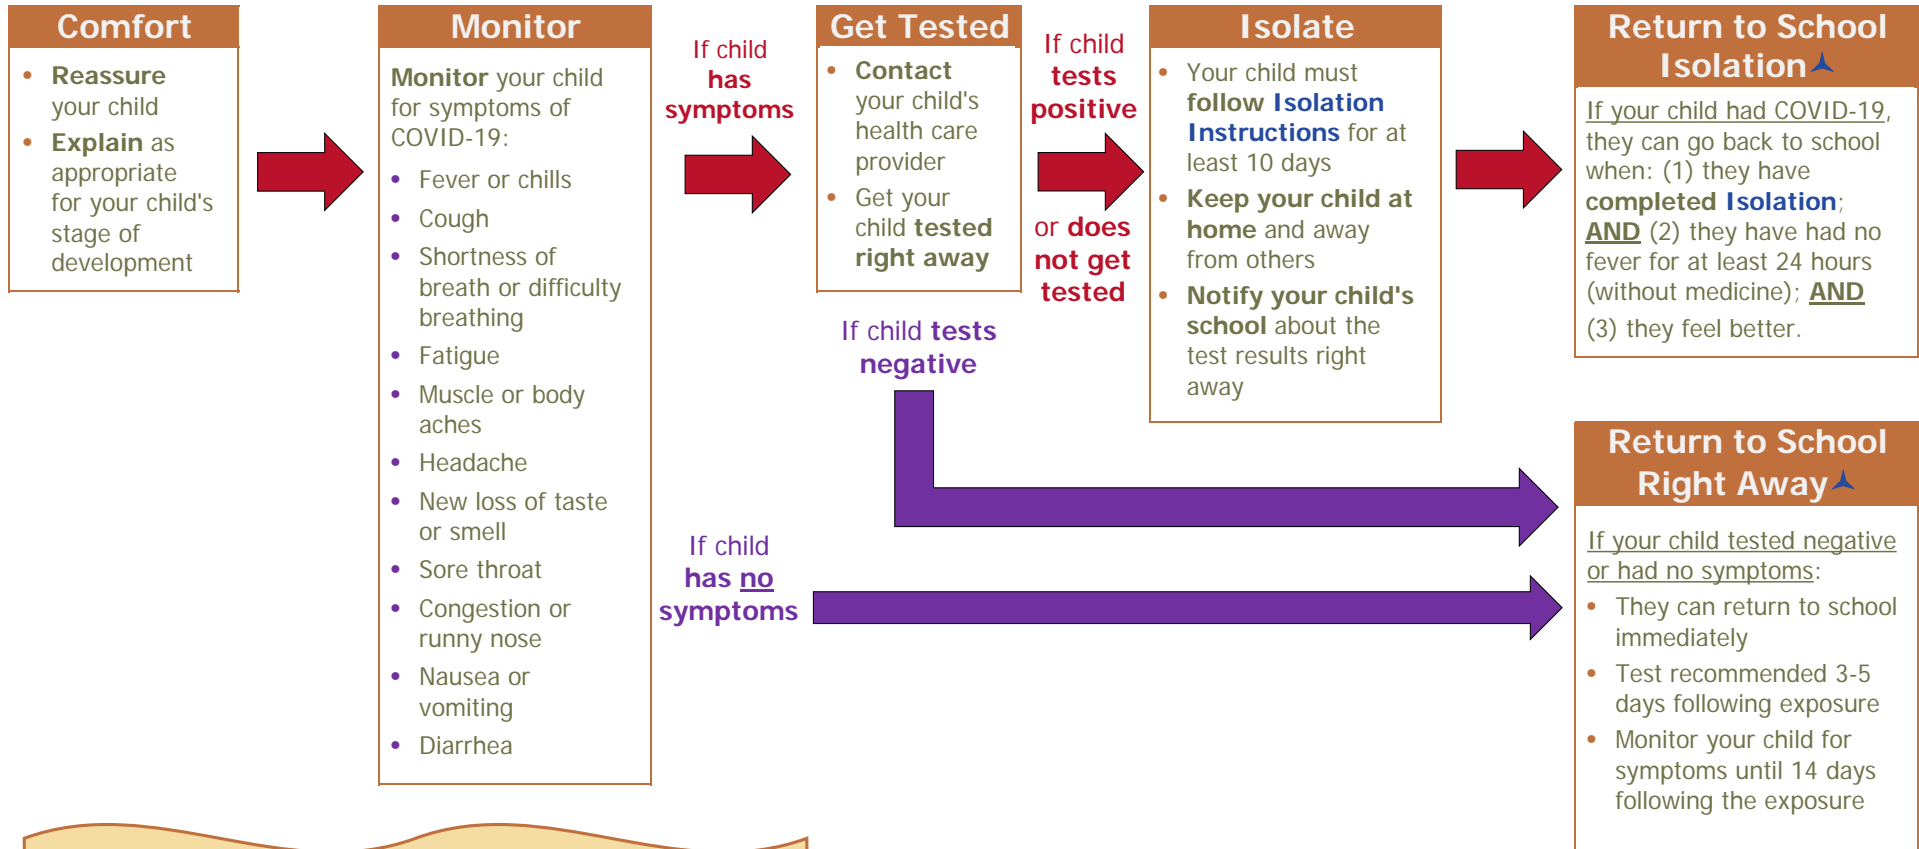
Comfort

• Reassure your child
• Explain as appropriate for your child's stage of development

Monitor

Monitor your child for symptoms of COVID-19:

• Fever or chills
• Cough
• Shortness of breath or difficulty breathing
• Fatigue
• Muscle or body aches
• Headache
• New loss of taste or smell
• Sore throat
• Congestion or runny nose
• Nausea or vomiting
• Diarrhea

If child has symptoms

If child has no symptoms

Get Tested

• Contact your child's health care provider
• Get your child tested right away

If child tests negative

If child tests positive

or does not get tested

Isolate

• Your child must follow Isolation Instructions for at least 10 days
• Keep your child at home and away from others
• Notify your child's school about the test results right away

Return to School Isolation

If your child had COVID-19, they can go back to school when: (1) they have completed Isolation; AND (2) they have had no fever for at least 24 hours (without medicine); AND (3) they feel better.

Return to School Right Away

If your child tested negative or had no symptoms:

• They can return to school immediately
• Test recommended 3-5 days following exposure
• Monitor your child for symptoms until 14 days following the exposure